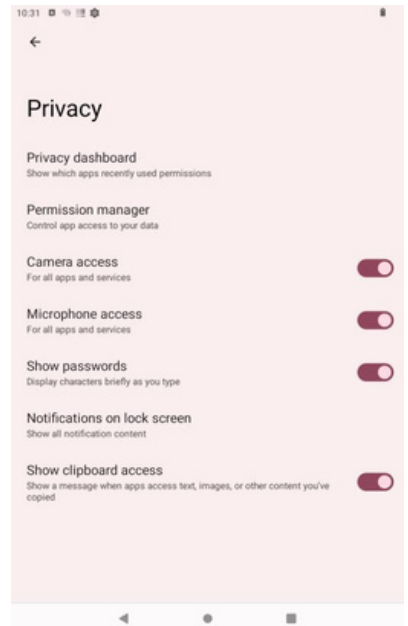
10:31

←

Privacy

Privacy dashboard
Show which apps recently used permissions

Permission manager
Control app access to your data

Camera access
For all apps and services

Microphone access
For all apps and services

Show passwords
Display characters briefly as you type

Notifications on lock screen
Show all notification content

Show clipboard access
Show a message when apps access text, images, or other content you've copied